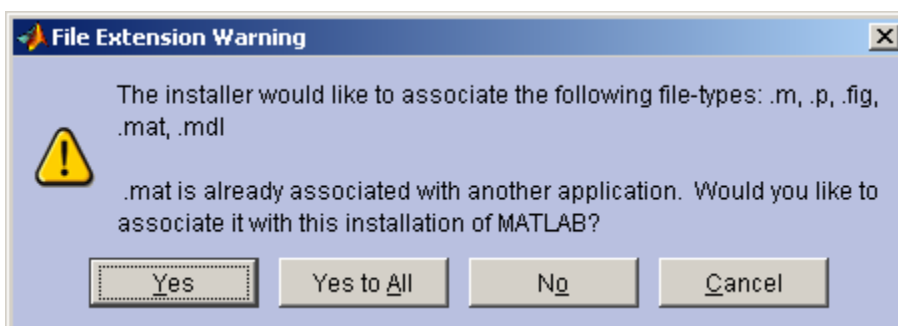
File Extension Warning

The installer would like to associate the following file-types: .m, .p, .fig, .mat, .mdl

.mat is already associated with another application. Would you like to associate it with this installation of MATLAB?

Yes | Yes to All | No | Cancel